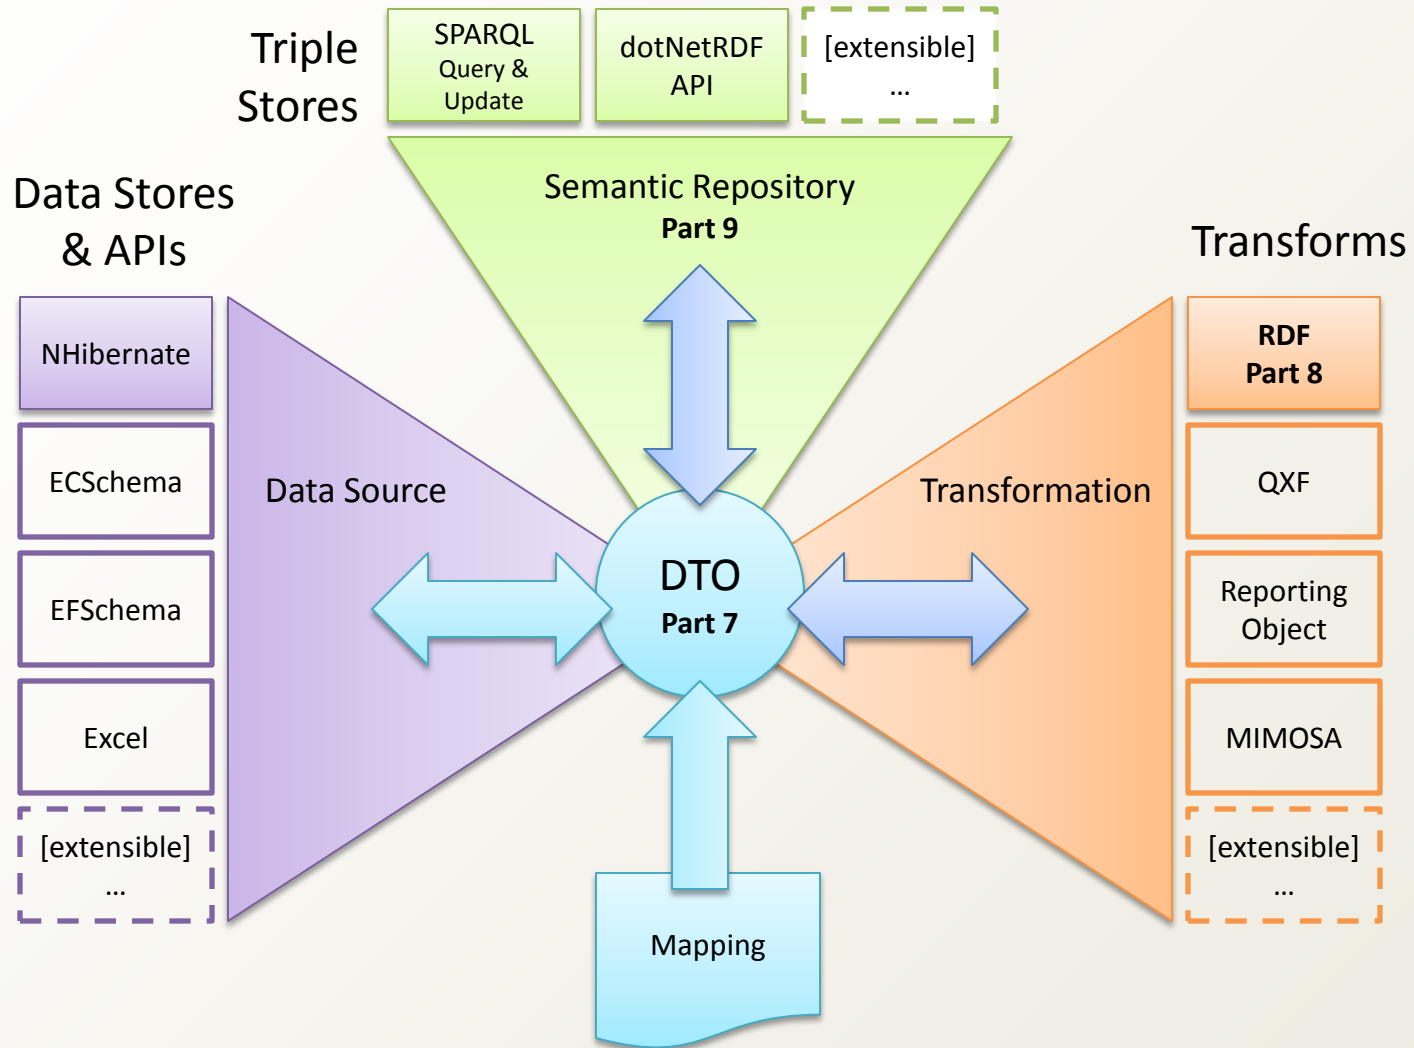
Triple Stores

SPARQL Query & Update

dotNetRDF API

[extensible] …

Semantic Repository
Part 9

Data Stores & APIs

Transforms

NHibernate

ECSchema

EFSchema

Excel

[extensible] …

Data Source

DTO
Part 7

Transformation

RDF
Part 8

QXF

Reporting Object

MIMOSA

[extensible] …

Mapping